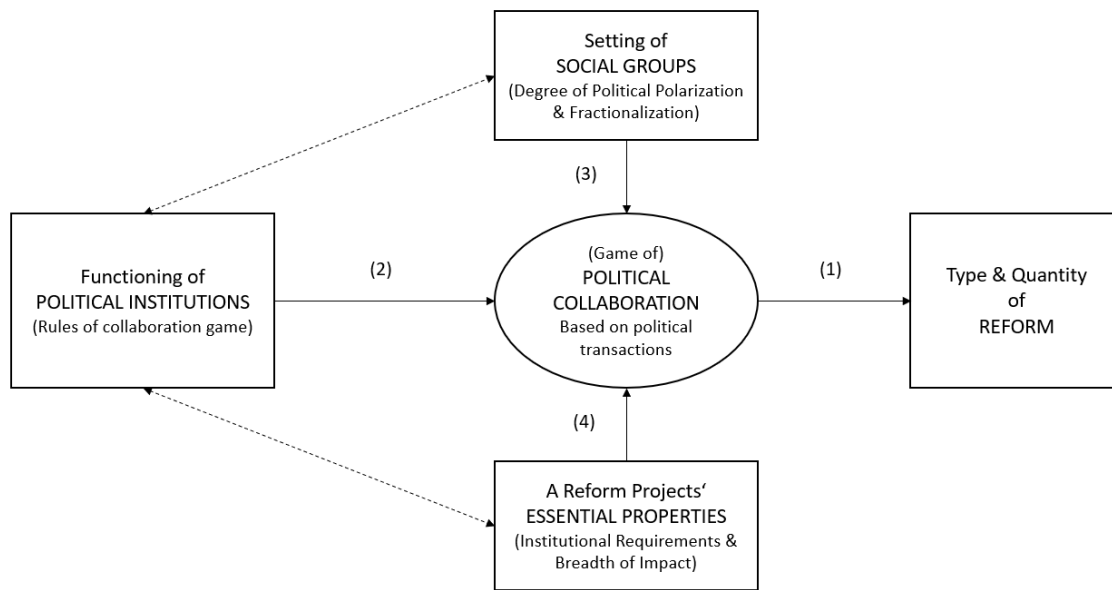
Setting of
SOCIAL GROUPS
(Degree of Political Polarization & Fractionalization)

(3)

Functioning of
POLITICAL INSTITUTIONS
(Rules of collaboration game)

(2)

(Game of)
POLITICAL
COLLABORATION
Based on political transactions

(1)

Type & Quantity
of
REFORM

(4)

A Reform Projects‘
ESSENTIAL PROPERTIES
(Institutional Requirements & Breadth of Impact)